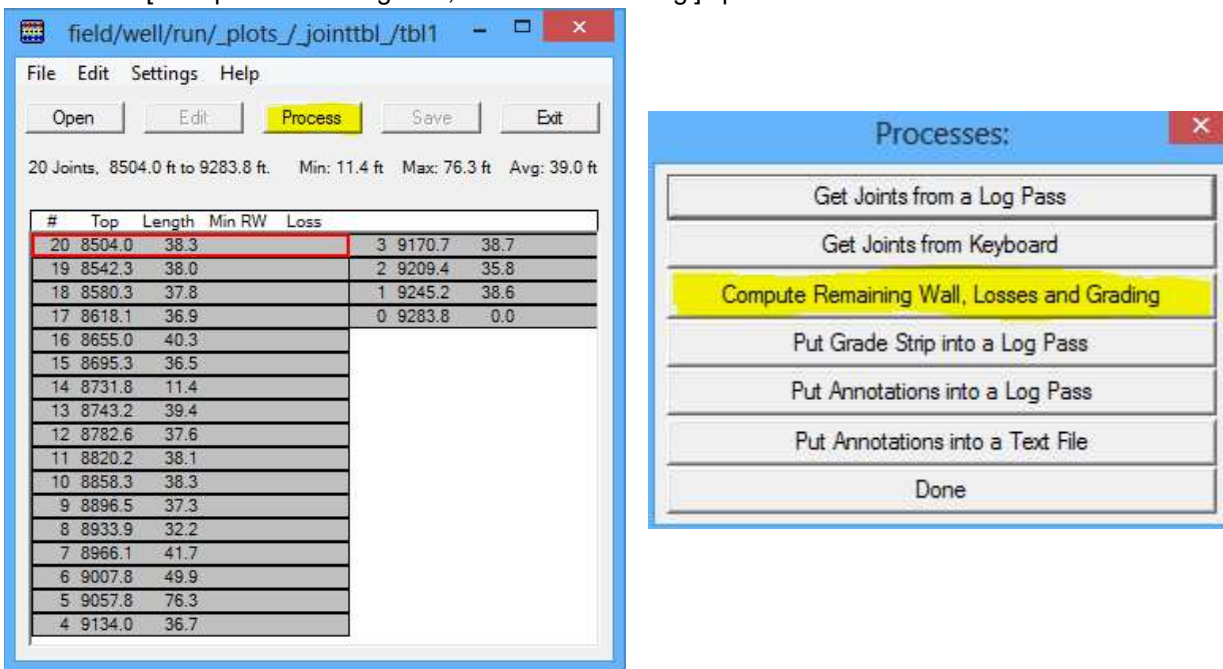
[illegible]

field/well/run/_plots_/_jointtbl_/tbl1

File Edit Settings Help

Open Edit Process Save Exit

20 Joints, 8504.0 ft to 9283.8 ft. Min: 11.4 ft Max: 76.3 ft Avg: 39.0 ft

| # | Top | Length | Min RW | Loss |
|---|---|---|---|---|
| 20 | 8504.0 | 38.3 | | |
| 19 | 8542.3 | 38.0 | | |
| 18 | 8580.3 | 37.8 | | |
| 17 | 8618.1 | 36.9 | | |
| 16 | 8655.0 | 40.3 | | |
| 15 | 8695.3 | 36.5 | | |
| 14 | 8731.8 | 11.4 | | |
| 13 | 8743.2 | 39.4 | | |
| 12 | 8782.6 | 37.6 | | |
| 11 | 8820.2 | 38.1 | | |
| 10 | 8858.3 | 38.3 | | |
| 9 | 8896.5 | 37.3 | | |
| 8 | 8933.9 | 32.2 | | |
| 7 | 8966.1 | 41.7 | | |
| 6 | 9007.8 | 49.9 | | |
| 5 | 9057.8 | 76.3 | | |
| 4 | 9134.0 | 36.7 | | |
| 3 | 9170.7 | 38.7 | | |
| 2 | 9209.4 | 35.8 | | |
| 1 | 9245.2 | 38.6 | | |
| 0 | 9283.8 | 0.0 | | |

Processes:

Get Joints from a Log Pass

Get Joints from Keyboard

Compute Remaining Wall, Losses and Grading

Put Grade Strip into a Log Pass

Put Annotations into a Log Pass

Put Annotations into a Text File

Done